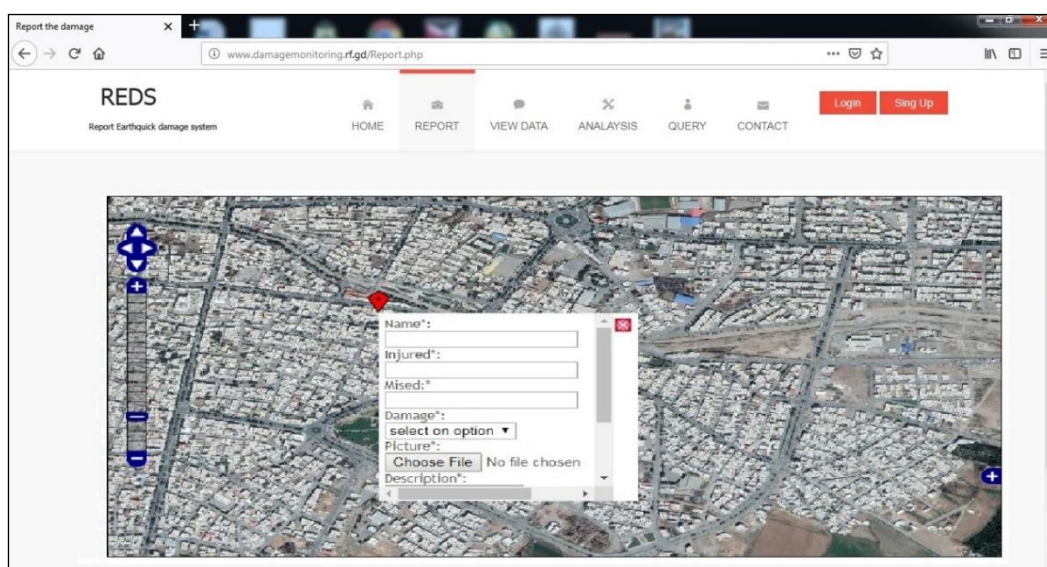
Report the damage

www.damagemonitoring.rf.gd/Report.php

REDS

Report Earthquick damage system

HOME REPORT VIEW DATA ANALAYSIS QUERY CONTACT

Login Sing Up

Name*:

Injured*:

Mised:*

Damage*:

select on option

Picture*:

Choose File No file chosen

Description*: